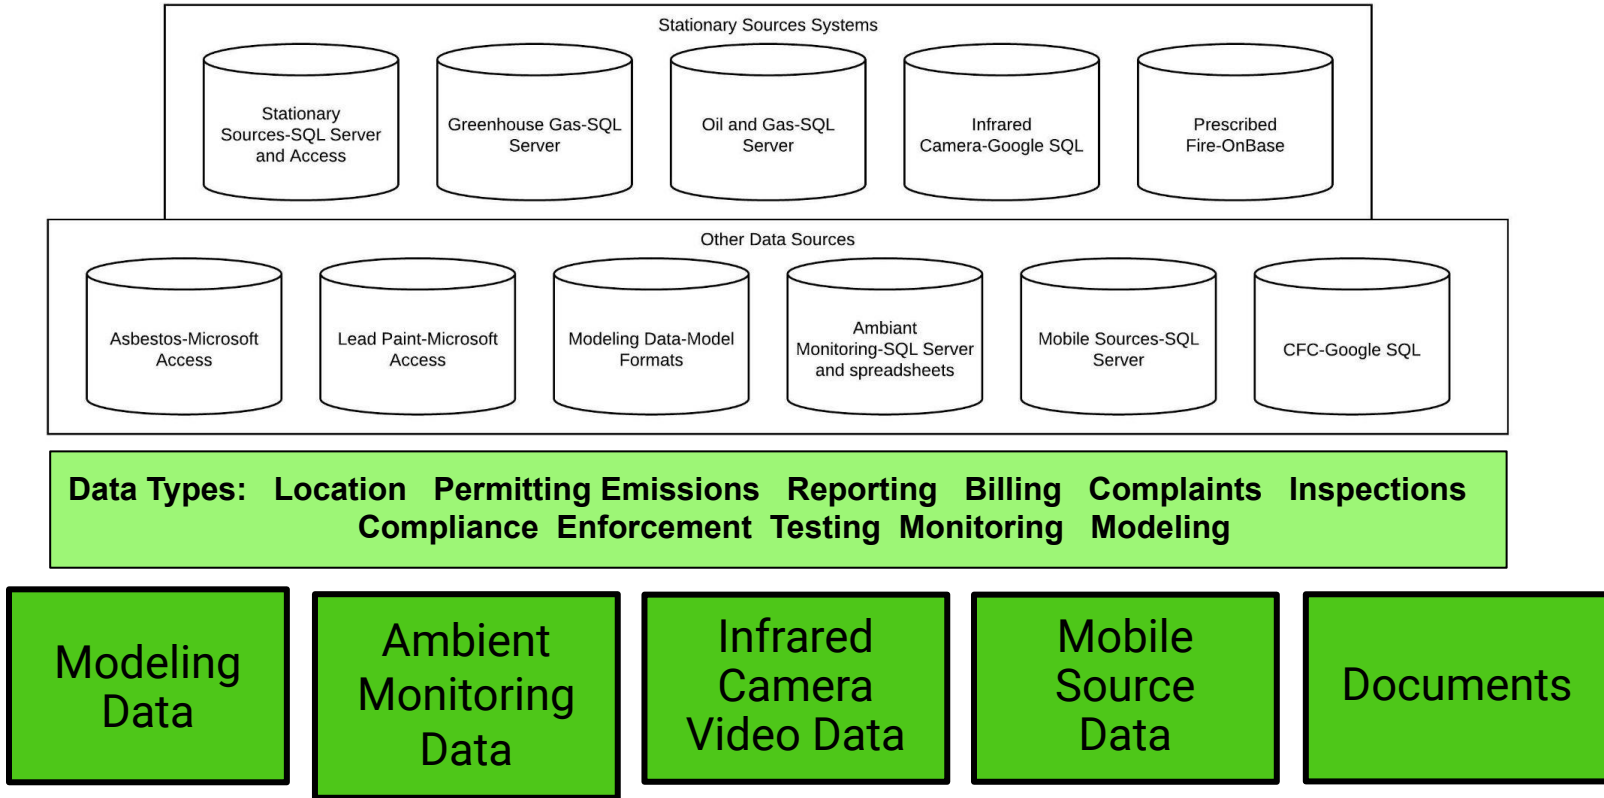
Stationary Sources Systems

Stationary Sources-SQL Server and Access

Greenhouse Gas-SQL Server

Oil and Gas-SQL Server

Infrared Camera-Google SQL

Prescribed Fire-OnBase

Other Data Sources

Asbestos-Microsoft Access

Lead Paint-Microsoft Access

Modeling Data-Model Formats

Ambiant Monitoring-SQL Server and spreadsheets

Mobile Sources-SQL Server

CFC-Google SQL

Data Types: Location Permitting Emissions Reporting Billing Complaints Inspections Compliance Enforcement Testing Monitoring Modeling

Modeling Data

Ambient Monitoring Data

Infrared Camera Video Data

Mobile Source Data

Documents